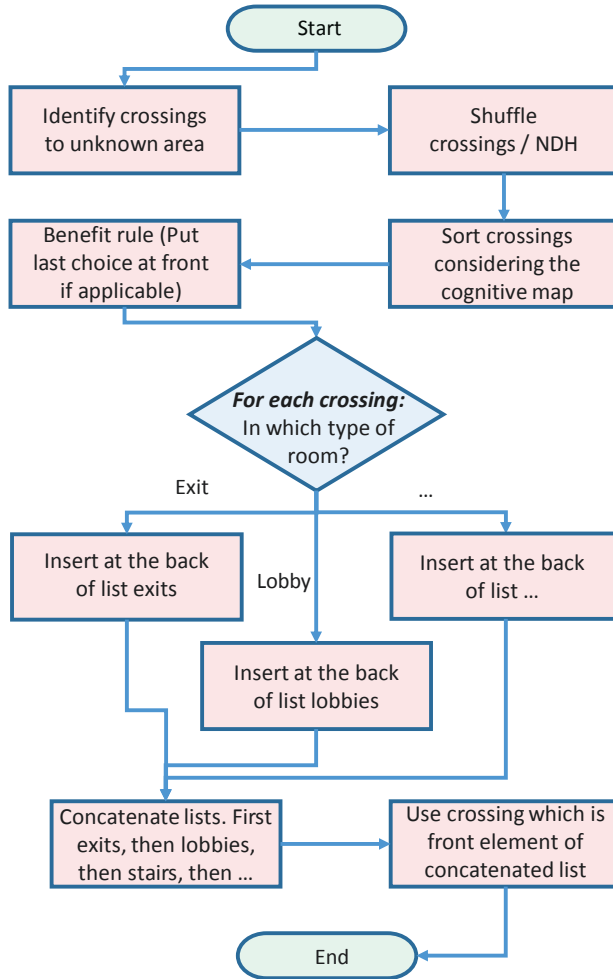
Start

Identify crossings to unknown area

Shuffle crossings / NDH

Sort crossings considering the cognitive map

Benefit rule (Put last choice at front if applicable)

***For each crossing:*** In which type of room?

Exit

...

Insert at the back of list exits

Lobby

Insert at the back of list ...

Insert at the back of list lobbies

Concatenate lists. First exits, then lobbies, then stairs, then ...

Use crossing which is front element of concatenated list

End